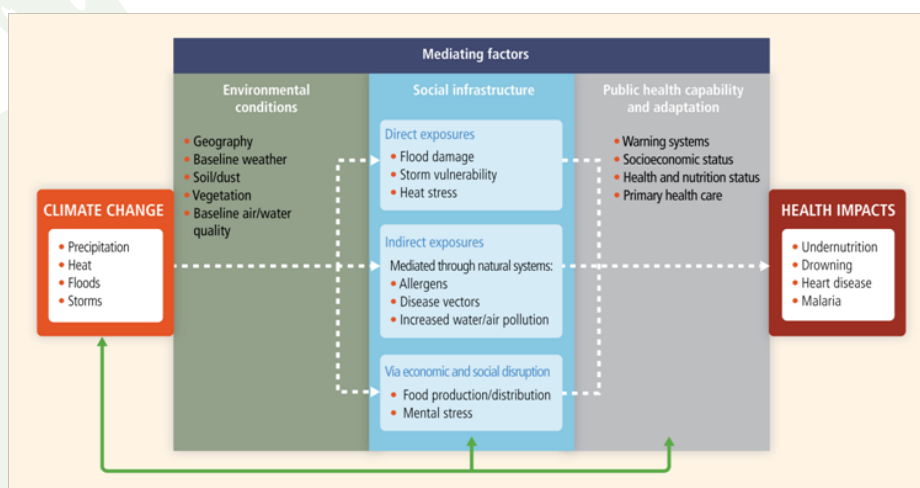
Mediating factors

CLIMATE CHANGE
• Precipitation
• Heat
• Floods
• Storms

Environmental conditions
• Geography
• Baseline weather
• Soil/dust
• Vegetation
• Baseline air/water quality

Social infrastructure

Direct exposures
• Flood damage
• Storm vulnerability
• Heat stress

Indirect exposures
Mediated through natural systems:
• Allergens
• Disease vectors
• Increased water/air pollution

Via economic and social disruption
• Food production/distribution
• Mental stress

Public health capability and adaptation
• Warning systems
• Socioeconomic status
• Health and nutrition status
• Primary health care

HEALTH IMPACTS
• Undernutrition
• Drowning
• Heart disease
• Malaria